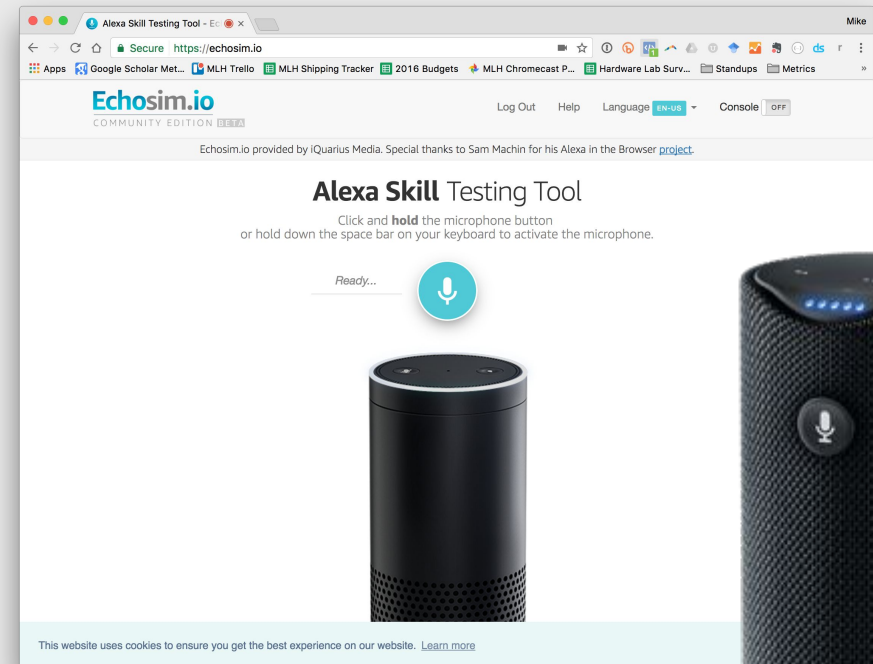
Alexa Skill Testing Tool - Ec ×

Mike

Secure https://echosim.io

Apps Google Scholar Met... MLH Trello MLH Shipping Tracker 2016 Budgets MLH Chromecast P... Hardware Lab Surv... Standups Metrics »

Echosim.io
COMMUNITY EDITION BETA

Log Out Help Language EN-US Console OFF

Echosim.io provided by iQuarius Media. Special thanks to Sam Machin for his Alexa in the Browser project.

Alexa Skill Testing Tool

Click and hold the microphone button
or hold down the space bar on your keyboard to activate the microphone.

Ready...

This website uses cookies to ensure you get the best experience on our website. Learn more